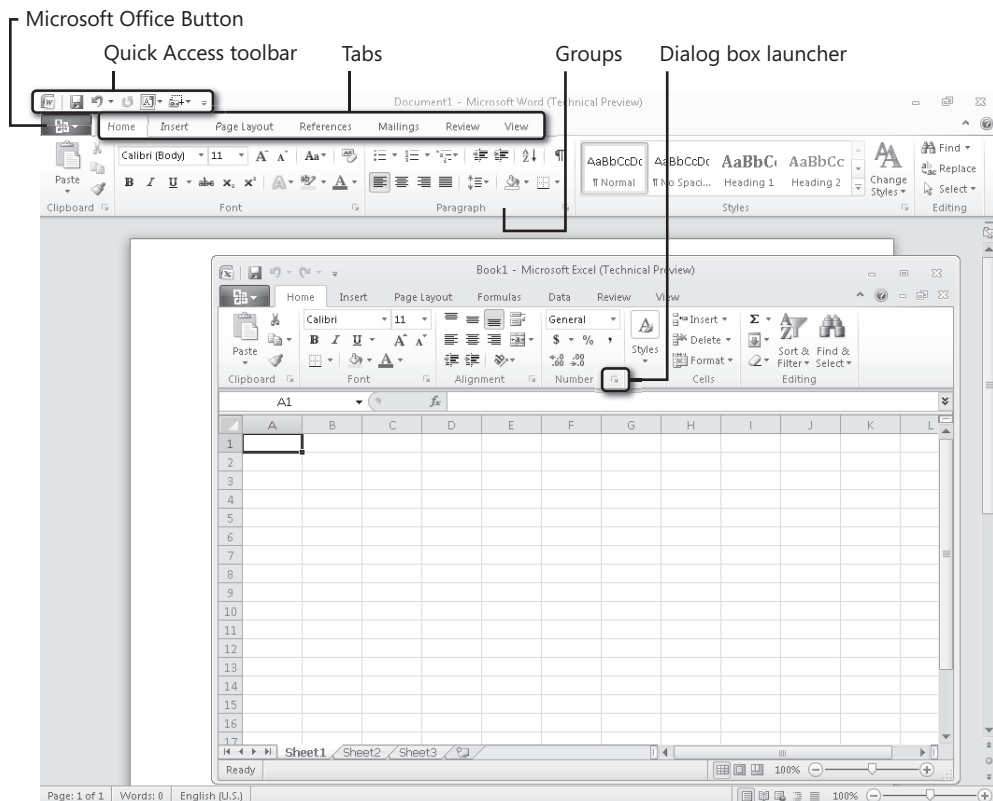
Microsoft Office Button

Quick Access toolbar

Tabs

Groups

Dialog box launcher

Document1 - Microsoft Word (Technical Preview)

Home Insert Page Layout References Mailings Review View

Paste

Calibri (Body) 11

B I U abe $x_2$ $x^2$

Clipboard

Font

Paragraph

AaBbCcDc ¶ Normal

AaBbCcDc ¶ No Spaci...

AaBbC Heading 1

AaBbCc Heading 2

Change Styles

Styles

Find

Replace

Select

Editing

Book1 - Microsoft Excel (Technical Preview)

Home Insert Page Layout Formulas Data Review View

Paste

Calibri 11

B I U A A

Clipboard

Font

Alignment

General

$ % ,

.00 .0

Number

Styles

Insert

Delete

Format

Cells

Sort & Filter

Find & Select

Editing

A1

$f_x$

| | A | B | C | D | E | F | G | H | I | J | K | L |
|---|---|---|---|---|---|---|---|---|---|---|---|---|
| 1 | | | | | | | | | | | | |
| 2 | | | | | | | | | | | | |
| 3 | | | | | | | | | | | | |
| 4 | | | | | | | | | | | | |
| 5 | | | | | | | | | | | | |
| 6 | | | | | | | | | | | | |
| 7 | | | | | | | | | | | | |
| 8 | | | | | | | | | | | | |
| 9 | | | | | | | | | | | | |
| 10 | | | | | | | | | | | | |
| 11 | | | | | | | | | | | | |
| 12 | | | | | | | | | | | | |
| 13 | | | | | | | | | | | | |
| 14 | | | | | | | | | | | | |
| 15 | | | | | | | | | | | | |
| 16 | | | | | | | | | | | | |
| 17 | | | | | | | | | | | | |

Sheet1 Sheet2 Sheet3

Ready

100%

Page: 1 of 1 Words: 0 English (U.S.)

100%